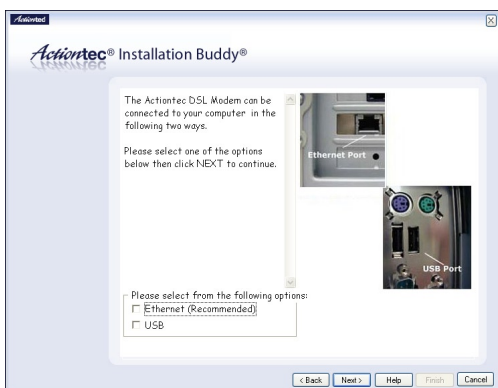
Actiontec

Actiontec® Installation Buddy®

The Actiontec DSL Modem can be connected to your computer in the following two ways.

Please select one of the options below then click NEXT to continue.

Ethernet Port

USB Port

Please select from the following options:
Ethernet (Recommended)
USB

< Back
Next >
Help
Finish
Cancel